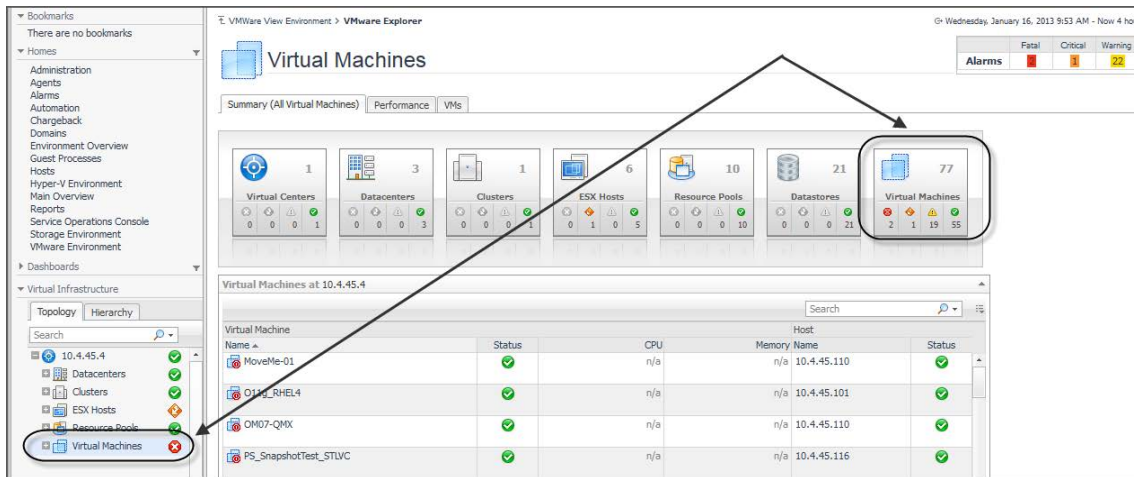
▾ Bookmarks
There are no bookmarks
▾ Homes
Administration
Agents
Alarms
Automation
Chargeback
Domains
Environment Overview
Guest Processes
Hosts
Hyper-V Environment
Main Overview
Reports
Service Operations Console
Storage Environment
VMware Environment
▸ Dashboards
▾ Virtual Infrastructure
Topology Hierarchy
Search
10.4.45.4
Datacenters
Clusters
ESX Hosts
Resource Pools
Virtual Machines

VMWare View Environment > VMware Explorer
Wednesday, January 16, 2013 9:53 AM - Now 4 ho

Virtual Machines

| | Fatal | Critical | Warning |
|---|---|---|---|
| Alarms | 2 | 1 | 22 |

Summary (All Virtual Machines) Performance VMs

1 Virtual Centers 0 0 0 1
3 Datacenters 0 0 0 3
1 Clusters 0 0 0 1
6 ESX Hosts 0 1 0 5
10 Resource Pools 0 0 0 10
21 Datastores 0 0 0 21
77 Virtual Machines 2 1 19 55

Virtual Machines at 10.4.45.4

Search

| Virtual Machine | | | | Host | |
|---|---|---|---|---|---|
| Name ▴ | Status | CPU | Memory | Name | Status |
| MoveMe-01 | | n/a | n/a | 10.4.45.110 | |
| O11g_RHEL4 | | n/a | n/a | 10.4.45.101 | |
| OM07-QMX | | n/a | n/a | 10.4.45.110 | |
| PS_SnapshotTest_STLVC | | n/a | n/a | 10.4.45.116 | |